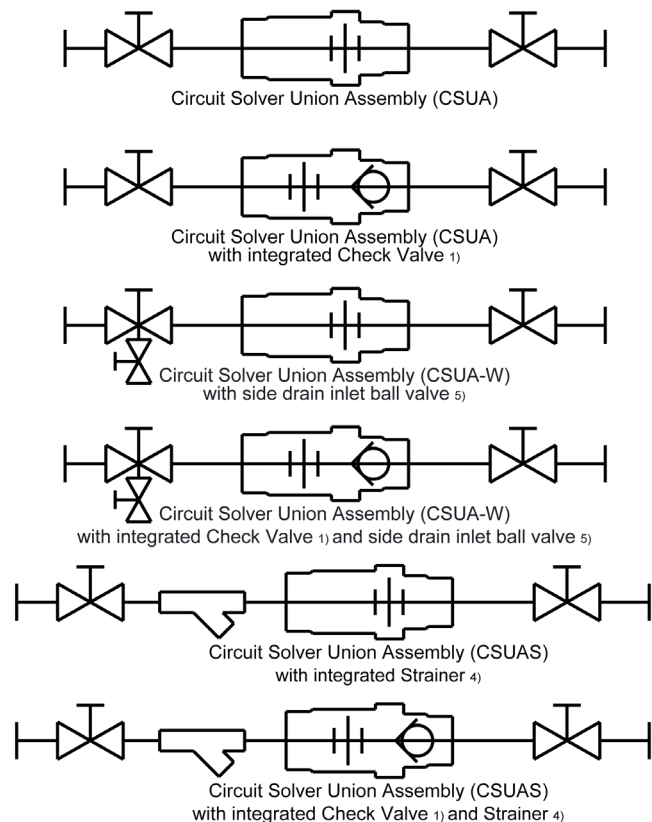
Circuit Solver Union Assembly (CSUA)

Circuit Solver Union Assembly (CSUA) with integrated Check Valve 1)

Circuit Solver Union Assembly (CSUA-W) with side drain inlet ball valve 5)

Circuit Solver Union Assembly (CSUA-W) with integrated Check Valve 1) and side drain inlet ball valve 5)

Circuit Solver Union Assembly (CSUAS) with integrated Strainer 4)

Circuit Solver Union Assembly (CSUAS) with integrated Check Valve 1) and Strainer 4)